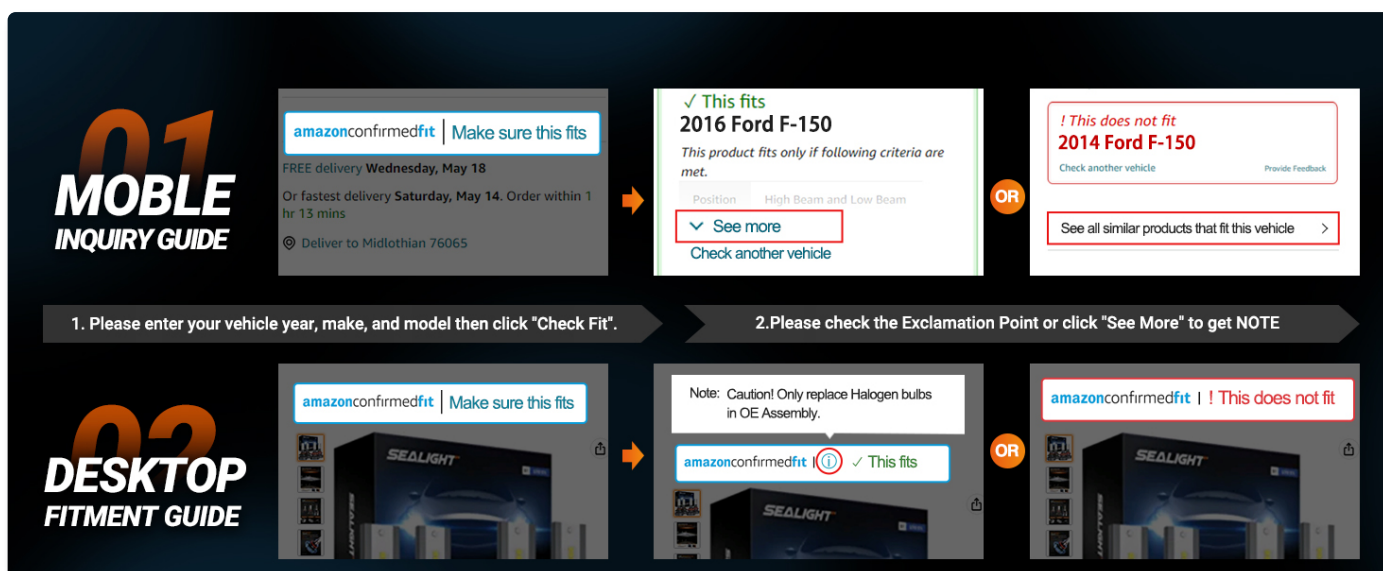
01
MOBLE
INQUIRY GUIDE

amazonconfirmedfit | Make sure this fits

FREE delivery Wednesday, May 18

Or fastest delivery Saturday, May 14. Order within 1 hr 13 mins

Deliver to Midlothian 76065

✓ This fits
2016 Ford F-150
This product fits only if following criteria are met.
Position High Beam and Low Beam
See more
Check another vehicle

OR

! This does not fit
2014 Ford F-150
Check another vehicle
Provide Feedback
See all similar products that fit this vehicle

1. Please enter your vehicle year, make, and model then click "Check Fit".

2.Please check the Exclamation Point or click "See More" to get NOTE

02
DESKTOP
FITMENT GUIDE

amazonconfirmedfit | Make sure this fits

SEALIGHT

Note: Caution! Only replace Halogen bulbs in OE Assembly.

amazonconfirmedfit | ✓ This fits

SEALIGHT

OR

amazonconfirmedfit | ! This does not fit

SEALIGHT